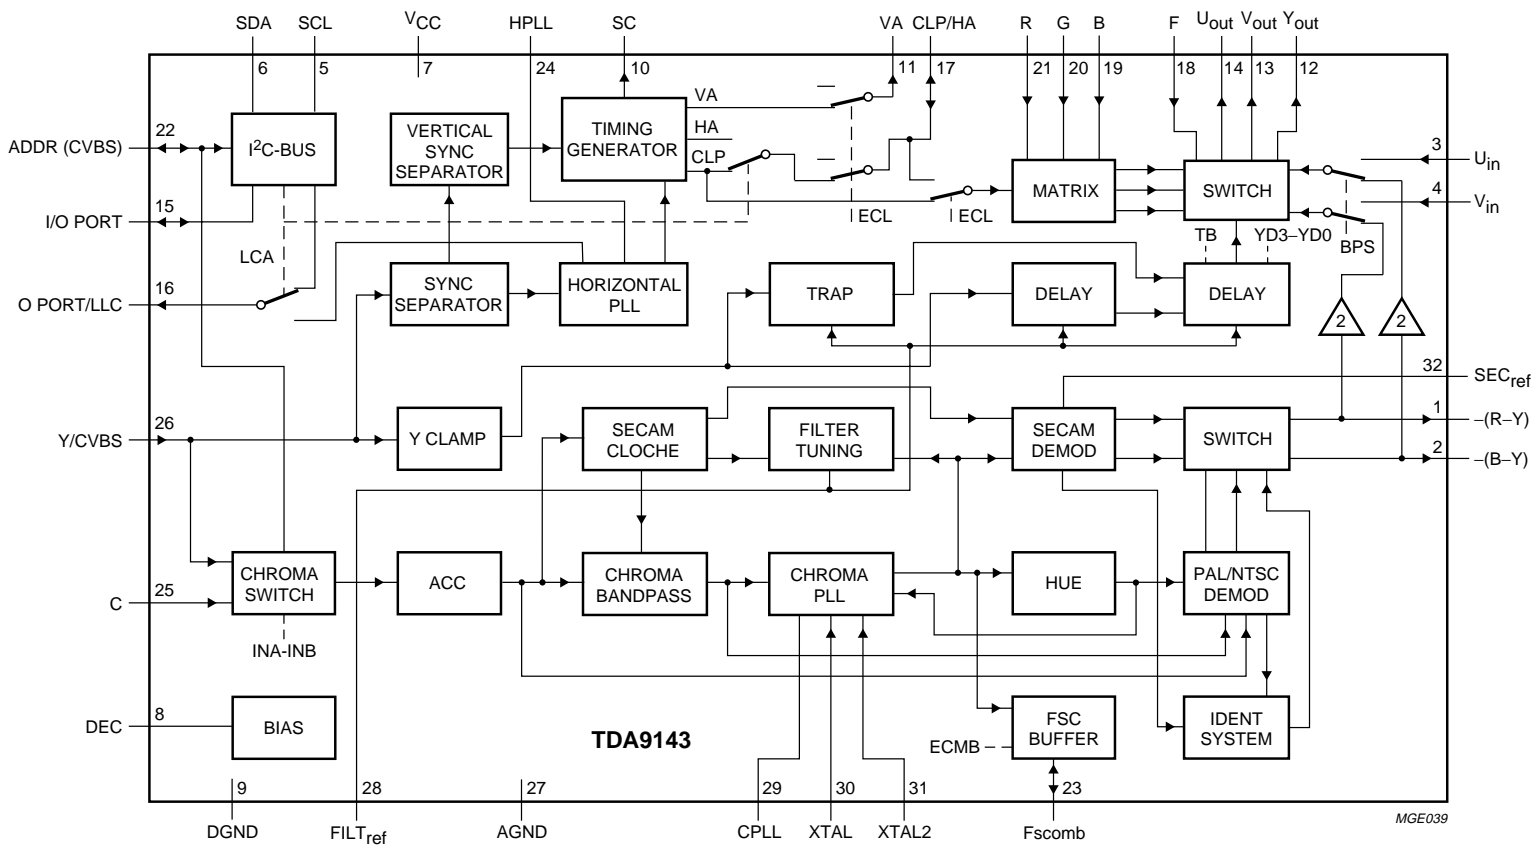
SDA SCL $V_{CC}$ HPLL SC VA CLP/HA R G B F $U_{out}$ $V_{out}$ $Y_{out}$

6 5 7 24 10 11 17 21 20 19 18 14 13 12

ADDR (CVBS) 22

$I^2C$-BUS

VERTICAL SYNC SEPARATOR

TIMING GENERATOR

VA
HA
CLP

3 $U_{in}$

MATRIX

SWITCH

4 $V_{in}$

I/O PORT 15

ECL ECL

TB YD3–YD0 BPS

LCA

O PORT/LLC 16

SYNC SEPARATOR

HORIZONTAL PLL

TRAP

DELAY

DELAY

2 2

32 $SEC_{ref}$

Y/CVBS 26

Y CLAMP

SECAM CLOCHE

FILTER TUNING

SECAM DEMOD

SWITCH

1 –(R–Y)

2 –(B–Y)

CHROMA SWITCH

ACC

CHROMA BANDPASS

CHROMA PLL

HUE

PAL/NTSC DEMOD

C 25

INA-INB

DEC 8

BIAS

TDA9143

FSC BUFFER

IDENT SYSTEM

ECMB –

9 28 27 29 30 31 23

DGND $FILT_{ref}$ AGND CPLL XTAL XTAL2 Fscomb

MGE039